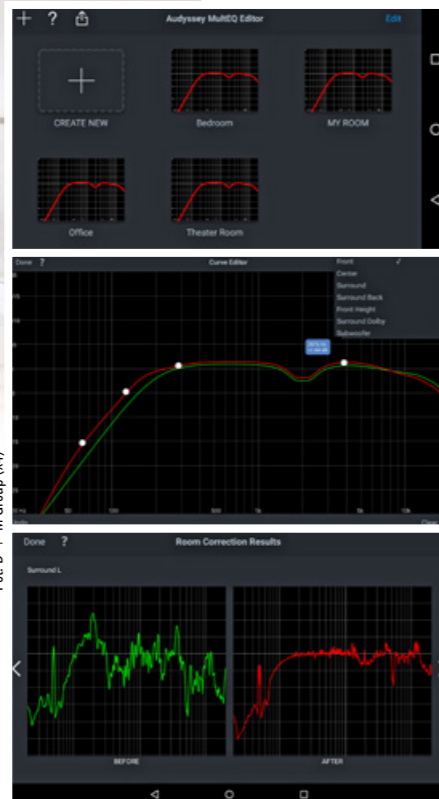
Audyssey MultEQ Editor

Edit

CREATE NEW

Bedroom

MY ROOM

Office

Theater Room

Done ?

Curve Editor

Front ✓

Center

Surround

Surround Back

Front Height

Surround Dolby

Subwoofer

20 Hz

50

100

500

1k

5k

10k

Undo

Clear

Done ?

Room Correction Results

Surround L

BEFORE

AFTER

Future Publishing Group (RR)